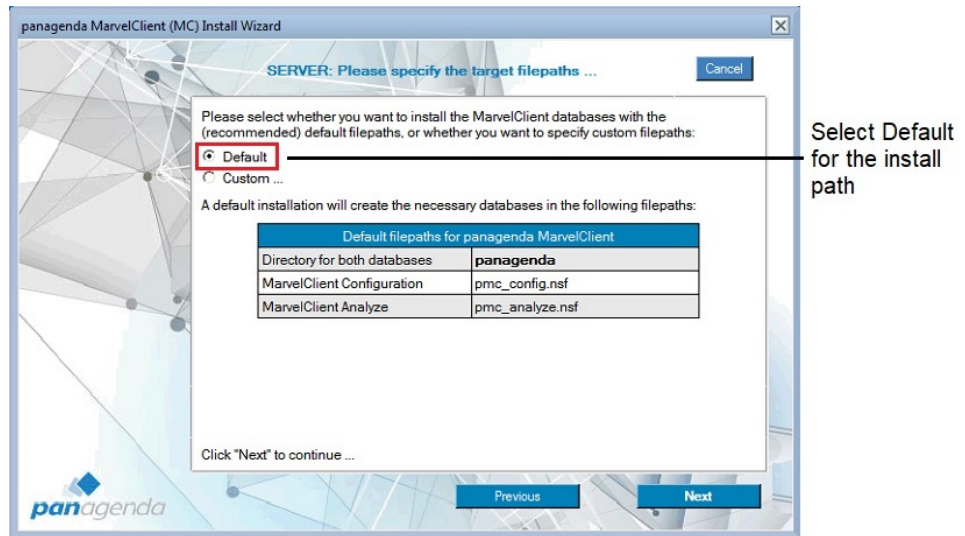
panagenda MarvelClient (MC) Install Wizard

SERVER: Please specify the target filepaths ...

Cancel

Please select whether you want to install the MarvelClient databases with the (recommended) default filepaths, or whether you want to specify custom filepaths:

Default

Custom ...

Select Default for the install path

A default installation will create the necessary databases in the following filepaths:

| Default filepaths for panagenda MarvelClient | |
|---|---|
| Directory for both databases | **panagenda** |
| MarvelClient Configuration | pmc_config.nsf |
| MarvelClient Analyze | pmc_analyze.nsf |

Click "Next" to continue ...

panagenda

Previous

Next